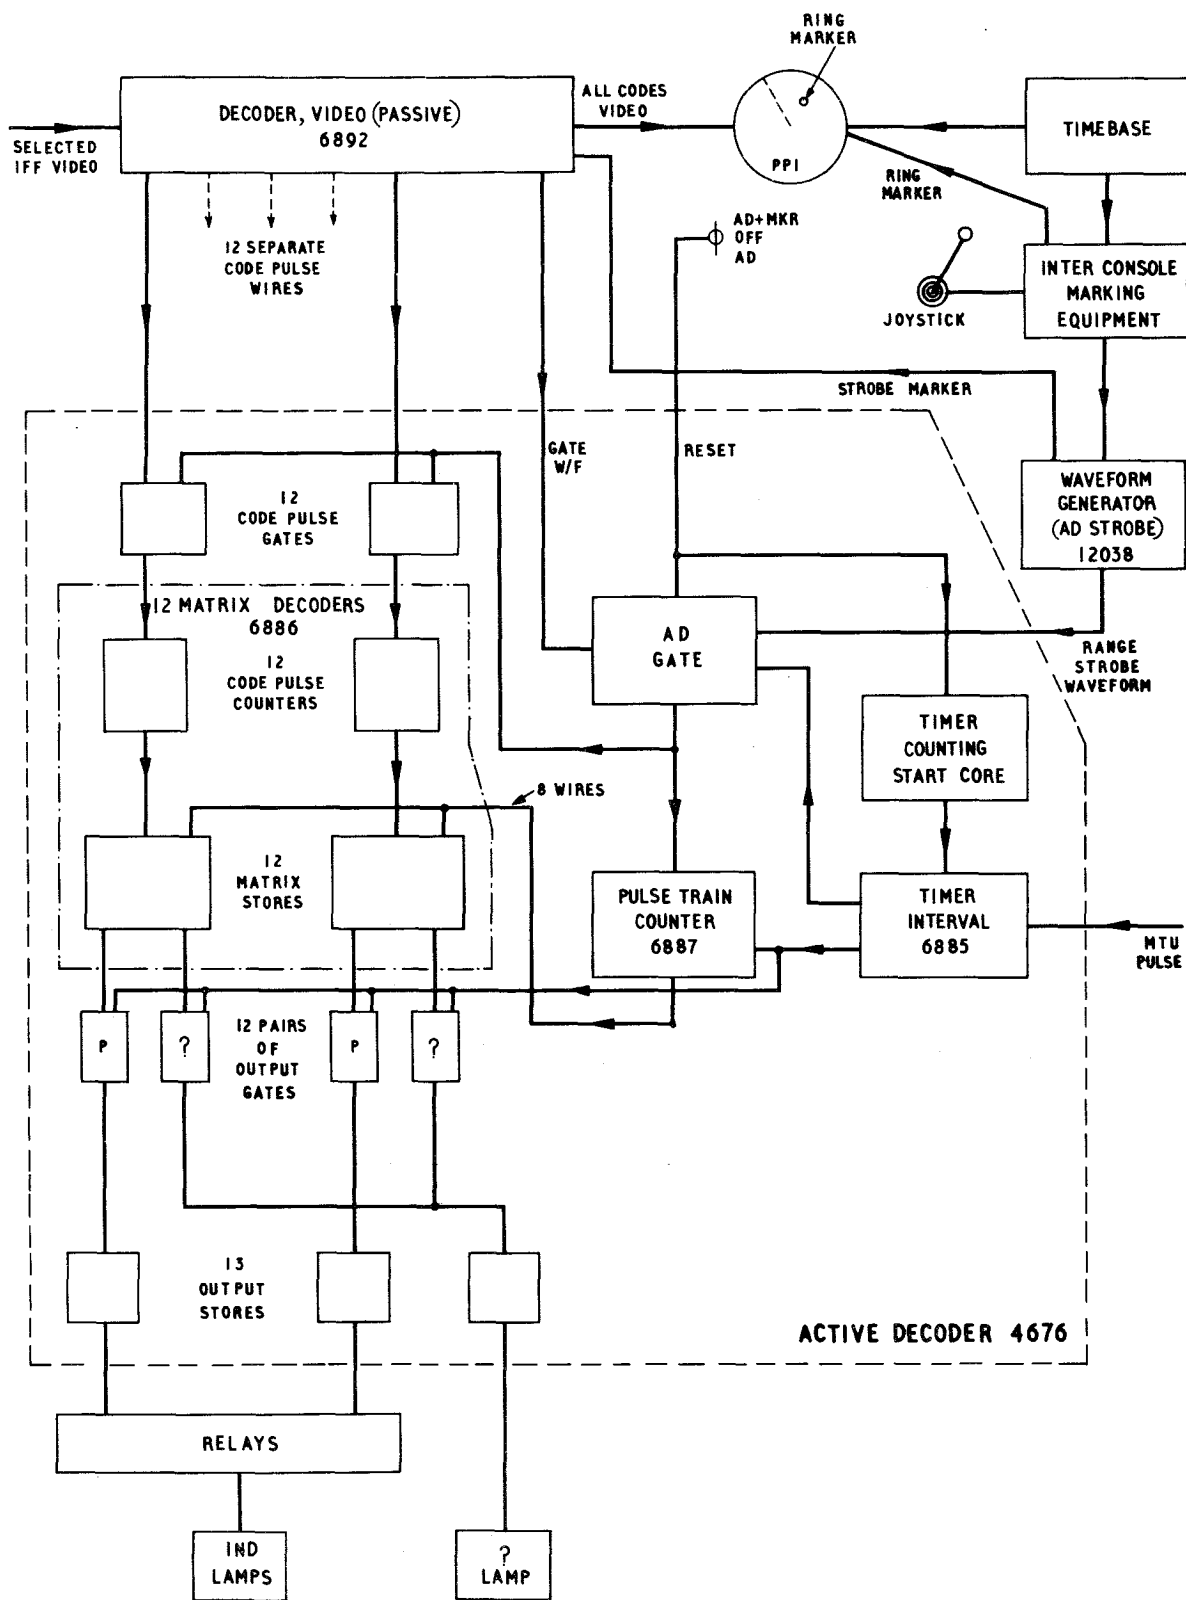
RING MARKER

SELECTED IFF VIDEO

DECODER, VIDEO (PASSIVE) 6892

ALL CODES VIDEO

PPI

TIMEBASE

RING MARKER

12 SEPARATE CODE PULSE WIRES

AD+MKR OFF AD

JOYSTICK

INTER CONSOLE MARKING EQUIPMENT

STROBE MARKER

GATE W/F

RESET

12 CODE PULSE GATES

WAVEFORM GENERATOR (AD STROBE) 12038

12 MATRIX DECODERS 6886

AD GATE

RANGE STROBE WAVEFORM

12 CODE PULSE COUNTERS

TIMER COUNTING START CORE

8 WIRES

12 MATRIX STORES

PULSE TRAIN COUNTER 6887

TIMER INTERVAL 6885

MTU PULSE

P

?

12 PAIRS OF OUTPUT GATES

P

?

13 OUTPUT STORES

ACTIVE DECODER 4676

RELAYS

IND LAMPS

? LAMP